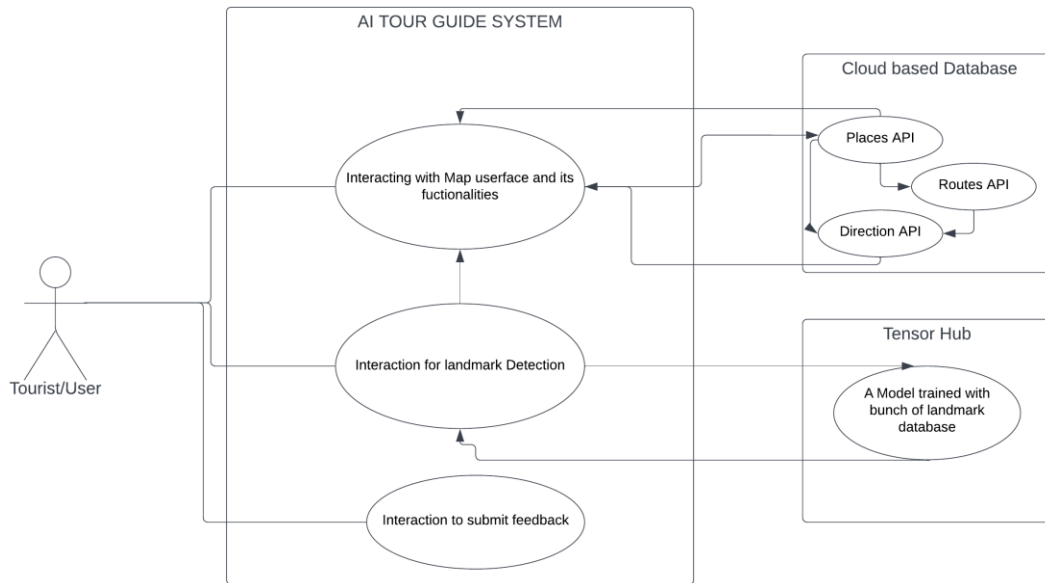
AI TOUR GUIDE SYSTEM

Interacting with Map userface and its fuctionalities

Interaction for landmark Detection

Interaction to submit feedback

Tourist/User

Cloud based Database

Places API

Routes API

Direction API

Tensor Hub

A Model trained with bunch of landmark database